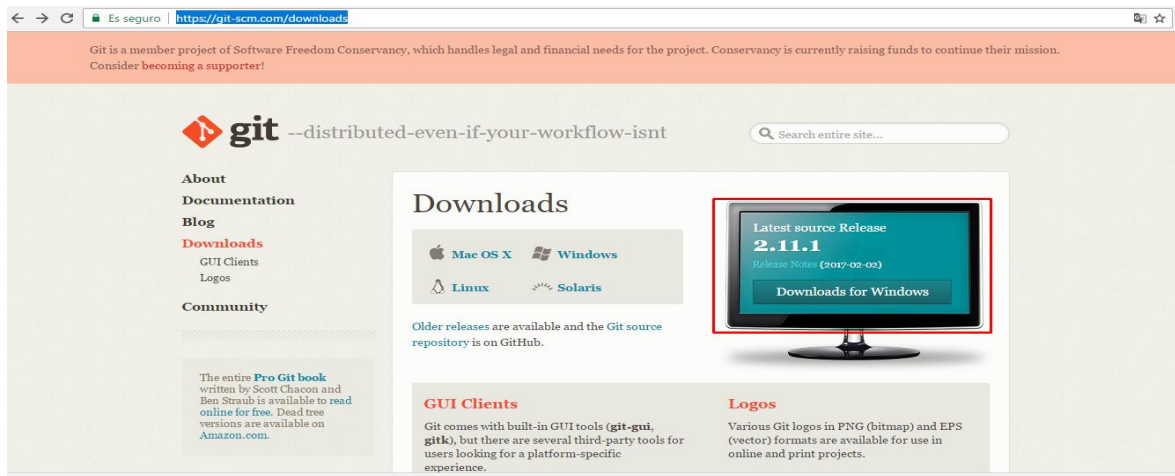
Es seguro | https://git-scm.com/downloads

Git is a member project of Software Freedom Conservancy, which handles legal and financial needs for the project. Conservancy is currently raising funds to continue their mission. Consider becoming a supporter!

git --distributed-even-if-your-workflow-isnt

Search entire site...

About
Documentation
Blog
Downloads
GUI Clients
Logos
Community

The entire Pro Git book written by Scott Chacon and Ben Straub is available to read online for free. Dead tree versions are available on Amazon.com.

Downloads

Mac OS X
Windows
Linux
Solaris

Older releases are available and the Git source repository is on GitHub.

Latest source Release
2.11.1
Release Notes (2017-02-02)
Downloads for Windows

GUI Clients
Git comes with built-in GUI tools (git-gui, gitk), but there are several third-party tools for users looking for a platform-specific experience.

Logos
Various Git logos in PNG (bitmap) and EPS (vector) formats are available for use in online and print projects.